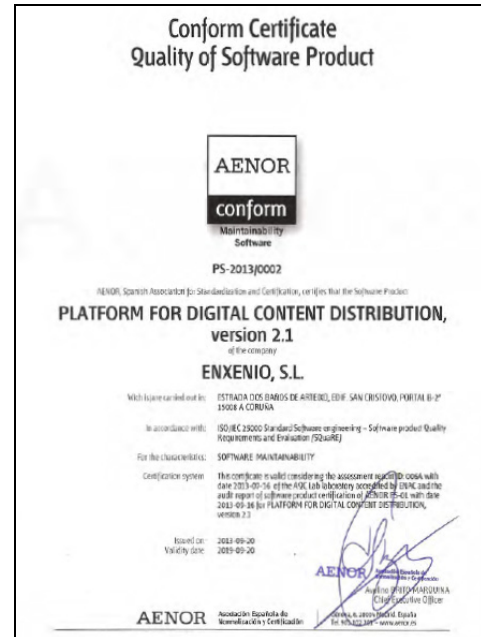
Conform Certificate
Quality of Software Product

AENOR
conform
Maintainability
Software

PS-2013/0002

AENOR, Spanish Association for Standardisation and Certification, certifies that the Software Product

PLATFORM FOR DIGITAL CONTENT DISTRIBUTION, version 2.1

of the company

ENXENIO, S.L.

| | |
|---|---|
| With is/are carried out in: | ESTRADA DOS BAÑOS DE ARTEIXO, EDIF. SAN CRISTOVO, PORTAL B-2º 15008 A CORUÑA |
| In accordance with: | ISO/IEC 25000 Standard Software engineering – Software product Quality Requirements and Evaluation (SQuaRE) |
| For the characteristics: | SOFTWARE MAINTAINABILITY |
| Certification system: | This certificate is valid considering the assessment report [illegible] 0064 with date 2013-09-16 of the AQC Lab laboratory accredited by ENAC and the audit report of software product certification of AENOR PS-01 with date 2013-09-16 for PLATFORM FOR DIGITAL CONTENT DISTRIBUTION, version 2.1 |
| Issued on: | 2013-09-20 |
| Validity date: | 2015-09-20 |

AENOR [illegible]
Avelino BRITO MARQUINA
Chief Executive Officer

AENOR Asociación Española de Normalización y Certificación
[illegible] 28004 Madrid. España
Tel. 902 102 201 – www.aenor.es